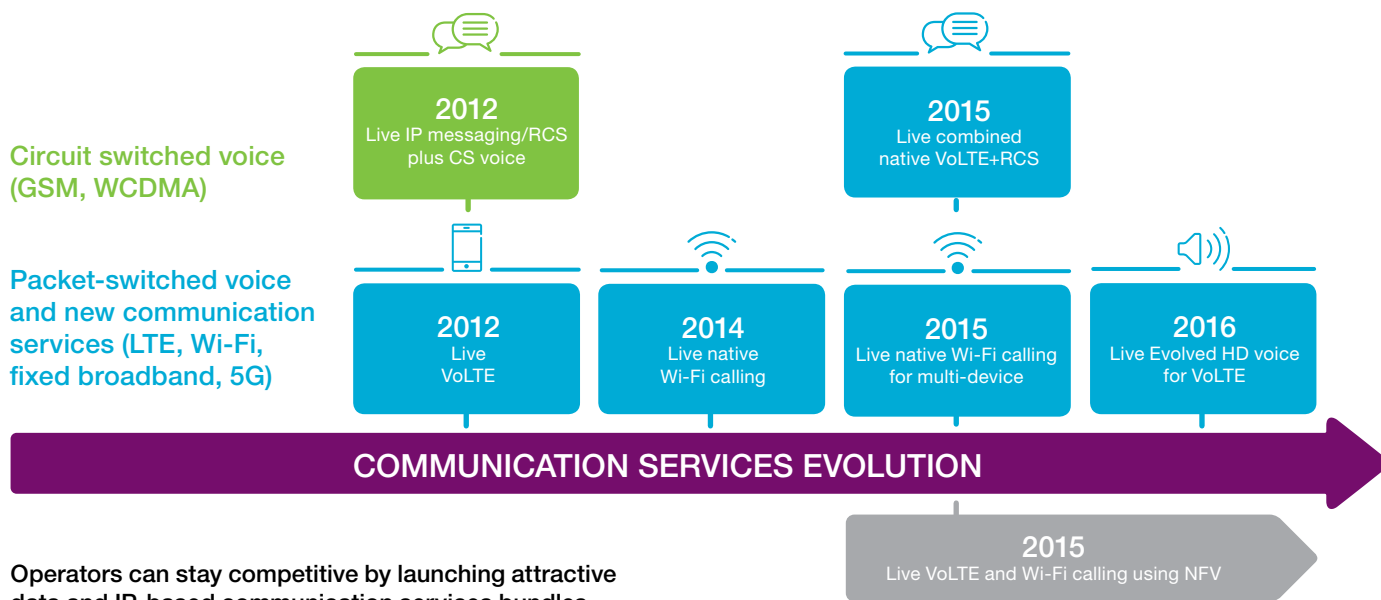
Circuit switched voice (GSM, WCDMA)

Packet-switched voice and new communication services (LTE, Wi-Fi, fixed broadband, 5G)

2012
Live IP messaging/RCS plus CS voice

2015
Live combined native VoLTE+RCS

2012
Live VoLTE

2014
Live native Wi-Fi calling

2015
Live native Wi-Fi calling for multi-device

2016
Live Evolved HD voice for VoLTE

COMMUNICATION SERVICES EVOLUTION

2015
Live VoLTE and Wi-Fi calling using NFV

Operators can stay competitive by launching attractive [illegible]